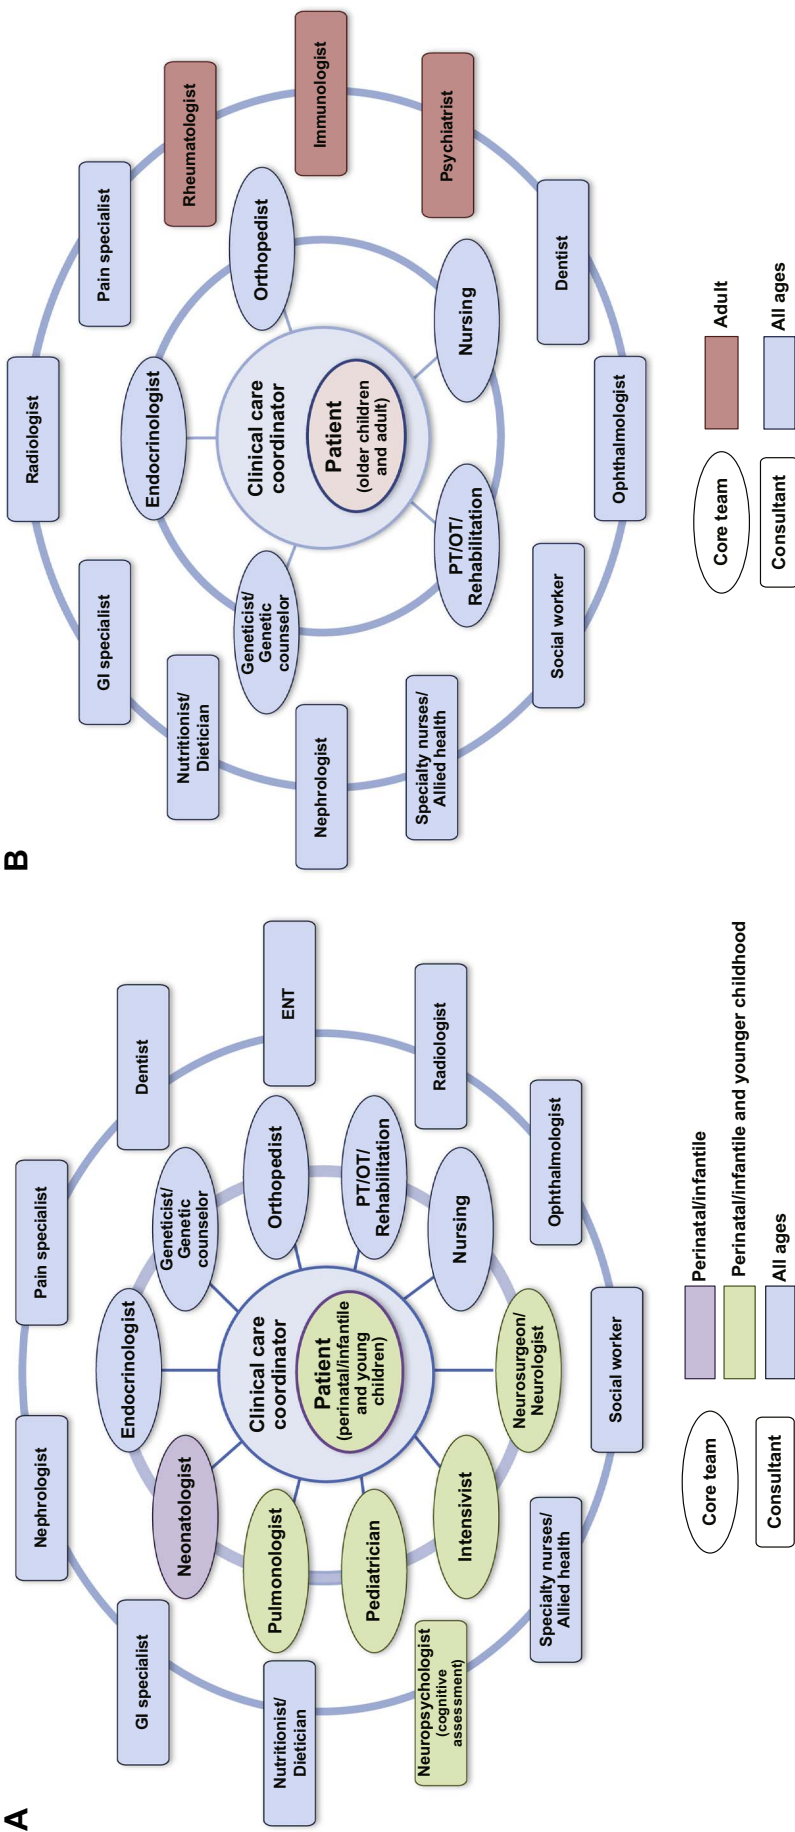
A

Patient (perinatal/infantile and young children)

Clinical care coordinator

Neonatologist
Endocrinologist
Geneticist/ Genetic counselor
Orthopedist
PT/OT/ Rehabilitation
Nursing
Neurosurgeon/ Neurologist
Intensivist
Pediatrician
Pulmonologist

Nephrologist
Pain specialist
Dentist
ENT
Radiologist
Ophthalmologist
Social worker
Specialty nurses/ Allied health
Neuropsychologist (cognitive assessment)
Nutritionist/ Dietician
GI specialist

Core team
Consultant
Perinatal/infantile
Perinatal/infantile and younger childhood
All ages

B

Patient (older children and adult)

Clinical care coordinator

Endocrinologist
Orthopedist
Nursing
PT/OT/ Rehabilitation
Geneticist/ Genetic counselor

Radiologist
Pain specialist
Rheumatologist
Immunologist
Psychiatrist
Dentist
Ophthalmologist
Social worker
Specialty nurses/ Allied health
Nephrologist
Nutritionist/ Dietician
GI specialist

Core team
Consultant
Adult
All ages